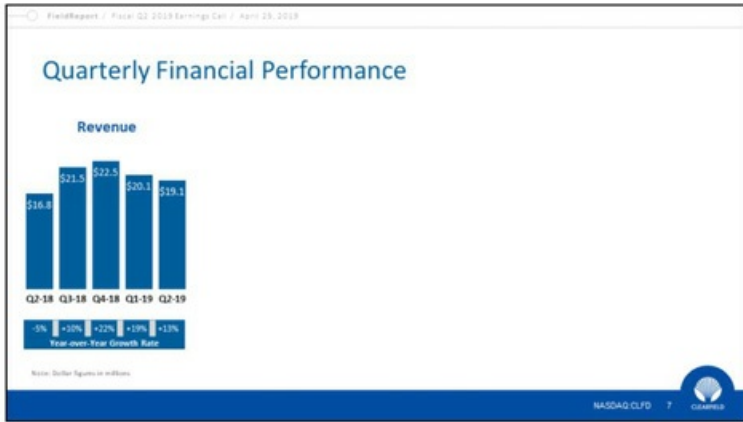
FieldReport / Fiscal Q2 2019 Earnings Call / April 29, 2019

Quarterly Financial Performance

Revenue

$16.8 $21.5 $22.5 $20.1 $19.1

Q2-18 Q3-18 Q4-18 Q1-19 Q2-19

| -5% | +10% | +22% | +19% | +13% |
|---|---|---|---|---|

Year-over-Year Growth Rate

Note: Dollar figures in millions

NASDAQ:CLFD 7 CLEARFIELD